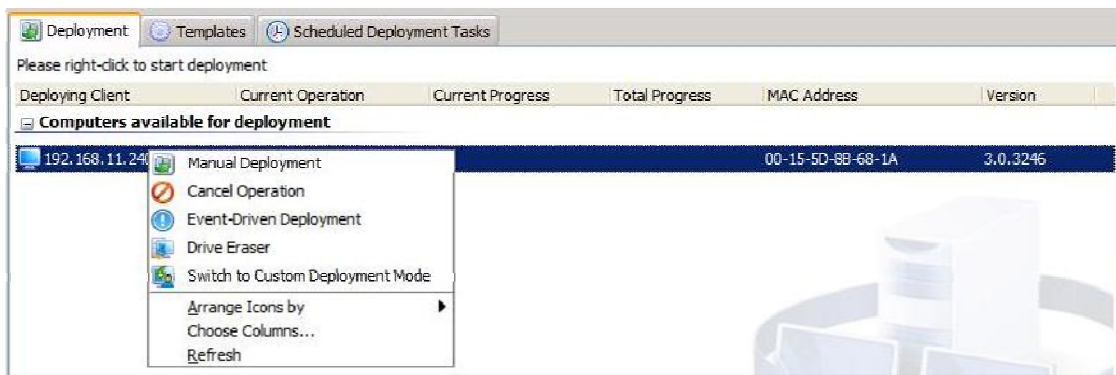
Deployment Templates Scheduled Deployment Tasks

Please right-click to start deployment

| Deploying Client | Current Operation | Current Progress | Total Progress | MAC Address | Version |
|---|---|---|---|---|---|
| Computers available for deployment | | | | | |
| 192.168.11.24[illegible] | | | | 00-15-5D-8B-68-1A | 3.0.3246 |

Manual Deployment
Cancel Operation
Event-Driven Deployment
Drive Eraser
Switch to Custom Deployment Mode
Arrange Icons by
Choose Columns...
Refresh